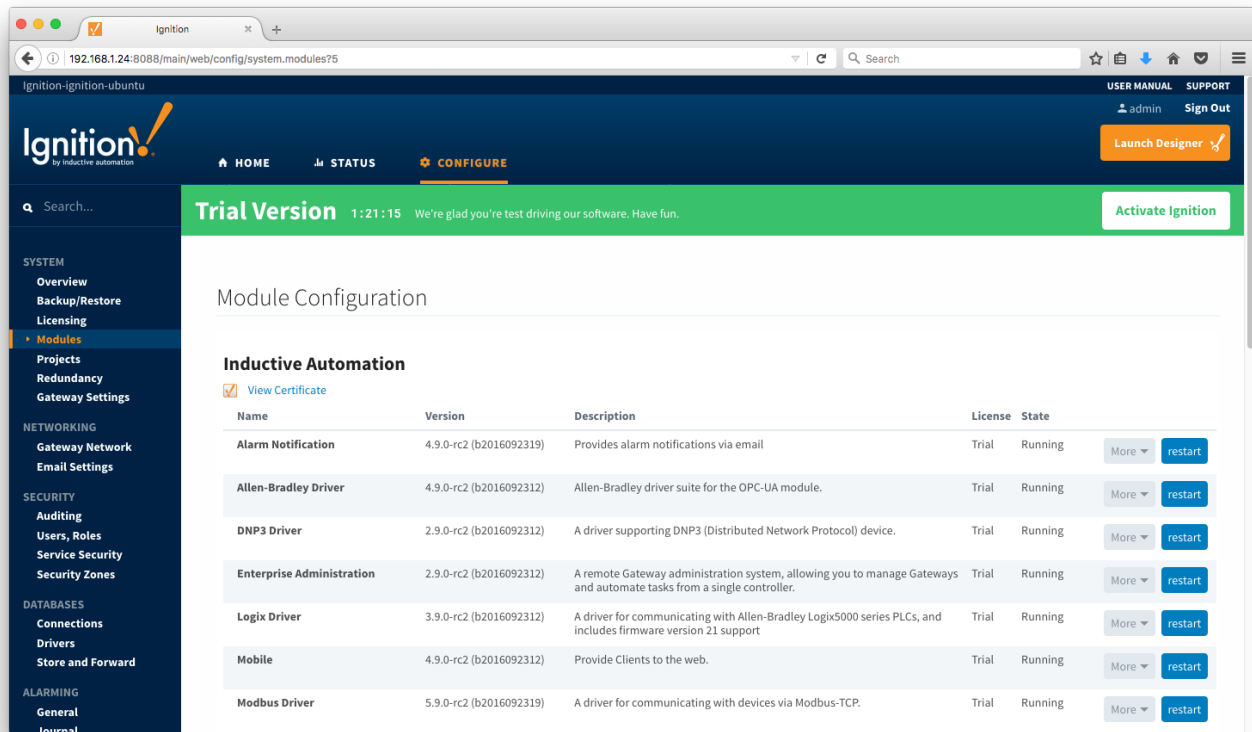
Ignition
192.168.1.24:8088/main/web/config/system.modules?5
Search

Ignition-ignition-ubuntu
USER MANUAL SUPPORT
admin Sign Out
Ignition by inductive automation
HOME STATUS CONFIGURE
Launch Designer

Search...
Trial Version 1:21:15 We're glad you're test driving our software. Have fun.
Activate Ignition

SYSTEM
Overview
Backup/Restore
Licensing
Modules
Projects
Redundancy
Gateway Settings
NETWORKING
Gateway Network
Email Settings
SECURITY
Auditing
Users, Roles
Service Security
Security Zones
DATABASES
Connections
Drivers
Store and Forward
ALARMING
General
Journal

Module Configuration

Inductive Automation
View Certificate

| Name | Version | Description | License | State | | |
|---|---|---|---|---|---|---|
| Alarm Notification | 4.9.0-rc2 (b2016092319) | Provides alarm notifications via email | Trial | Running | More | restart |
| Allen-Bradley Driver | 4.9.0-rc2 (b2016092312) | Allen-Bradley driver suite for the OPC-UA module. | Trial | Running | More | restart |
| DNP3 Driver | 2.9.0-rc2 (b2016092312) | A driver supporting DNP3 (Distributed Network Protocol) device. | Trial | Running | More | restart |
| Enterprise Administration | 2.9.0-rc2 (b2016092312) | A remote Gateway administration system, allowing you to manage Gateways and automate tasks from a single controller. | Trial | Running | More | restart |
| Logix Driver | 3.9.0-rc2 (b2016092312) | A driver for communicating with Allen-Bradley Logix5000 series PLCs, and includes firmware version 21 support | Trial | Running | More | restart |
| Mobile | 4.9.0-rc2 (b2016092312) | Provide Clients to the web. | Trial | Running | More | restart |
| Modbus Driver | 5.9.0-rc2 (b2016092319) | A driver for communicating with devices via Modbus-TCP. | Trial | Running | More | restart |